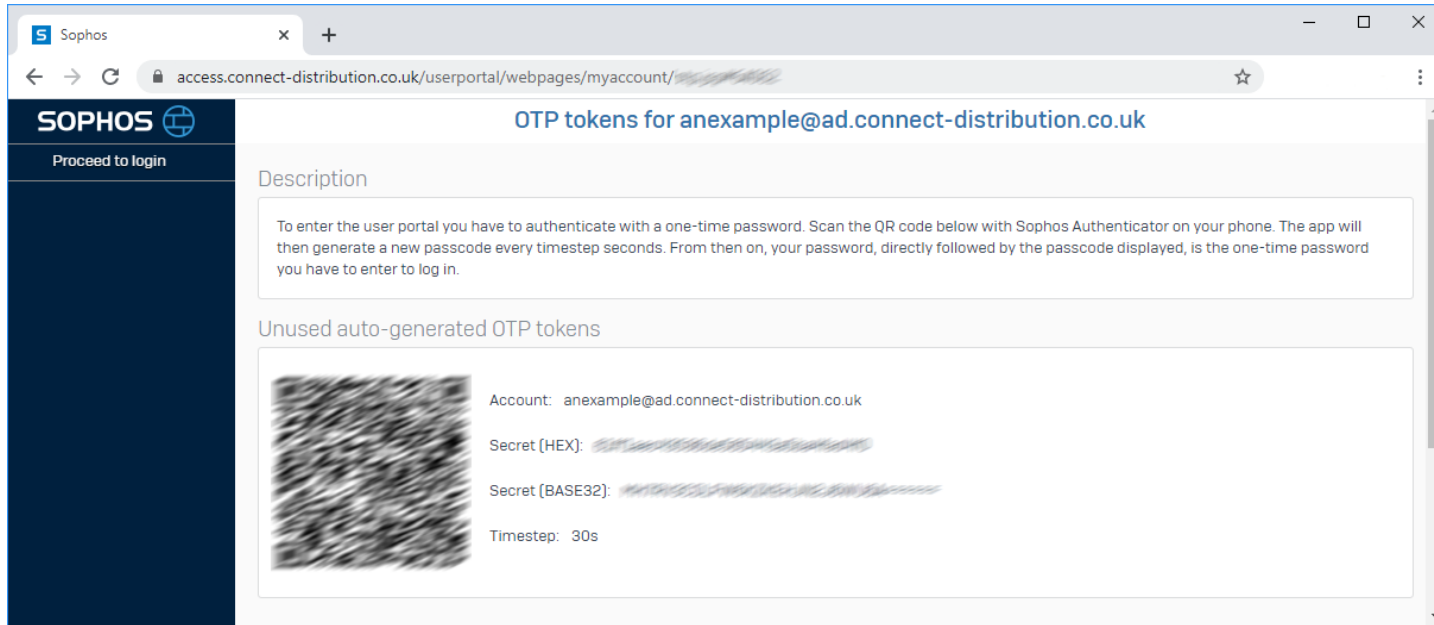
Sophos

access.connect-distribution.co.uk/userportal/webpages/myaccount/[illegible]

SOPHOS

Proceed to login

OTP tokens for anexample@ad.connect-distribution.co.uk

Description

To enter the user portal you have to authenticate with a one-time password. Scan the QR code below with Sophos Authenticator on your phone. The app will then generate a new passcode every timestep seconds. From then on, your password, directly followed by the passcode displayed, is the one-time password you have to enter to log in.

Unused auto-generated OTP tokens

Account: anexample@ad.connect-distribution.co.uk

Secret (HEX): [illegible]

Secret (BASE32): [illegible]

Timestep: 30s